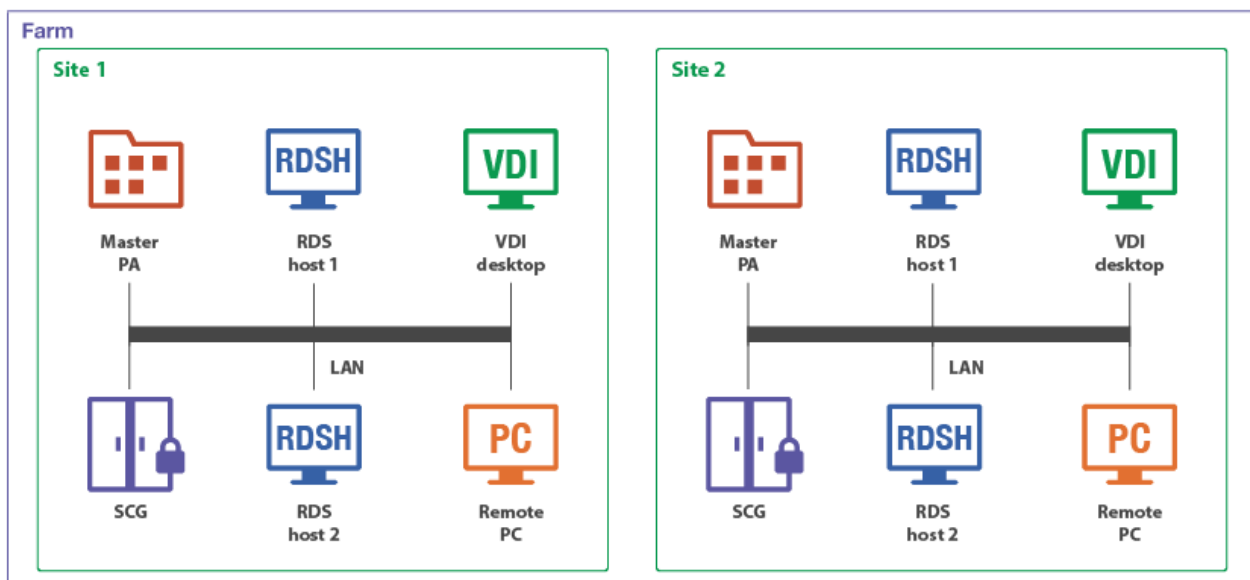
Farm

Site 1

RDSH

VDI

Master PA

RDS host 1

VDI desktop

LAN

RDSH

PC

SCG

RDS host 2

Remote PC

Site 2

RDSH

VDI

Master PA

RDS host 1

VDI desktop

LAN

RDSH

PC

SCG

RDS host 2

Remote PC